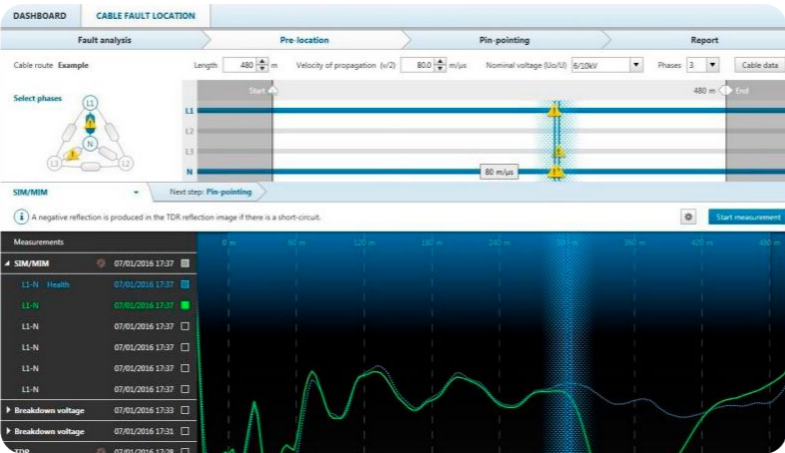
DASHBOARD CABLE FAULT LOCATION

Fault analysis Pre-location Pin-pointing Report

Cable route Example Length 480 m Velocity of propagation (v/2) 80.0 m/μs Nominal voltage (Uo/U) 6/10kV Phases 3 Cable data

Select phases

L1 L2 L3 N

Start 480 m End

L1
L2
L3
N

80 m/μs

SIM/MIM Next step: Pin-pointing

A negative reflection is produced in the TDR reflection image if there is a short-circuit.

Start measurement

Measurements

0 m 60 m 120 m 180 m 240 m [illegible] m 360 m 420 m 480 m

SIM/MIM 07/01/2016 17:37
L1-N Health 07/01/2016 17:37
L1-N 07/01/2016 17:37
L1-N 07/01/2016 17:37
L1-N 07/01/2016 17:37
L1-N 07/01/2016 17:37
L1-N 07/01/2016 17:37
Breakdown voltage 07/01/2016 17:33
Breakdown voltage 07/01/2016 17:31
TDR 07/01/2016 17:28